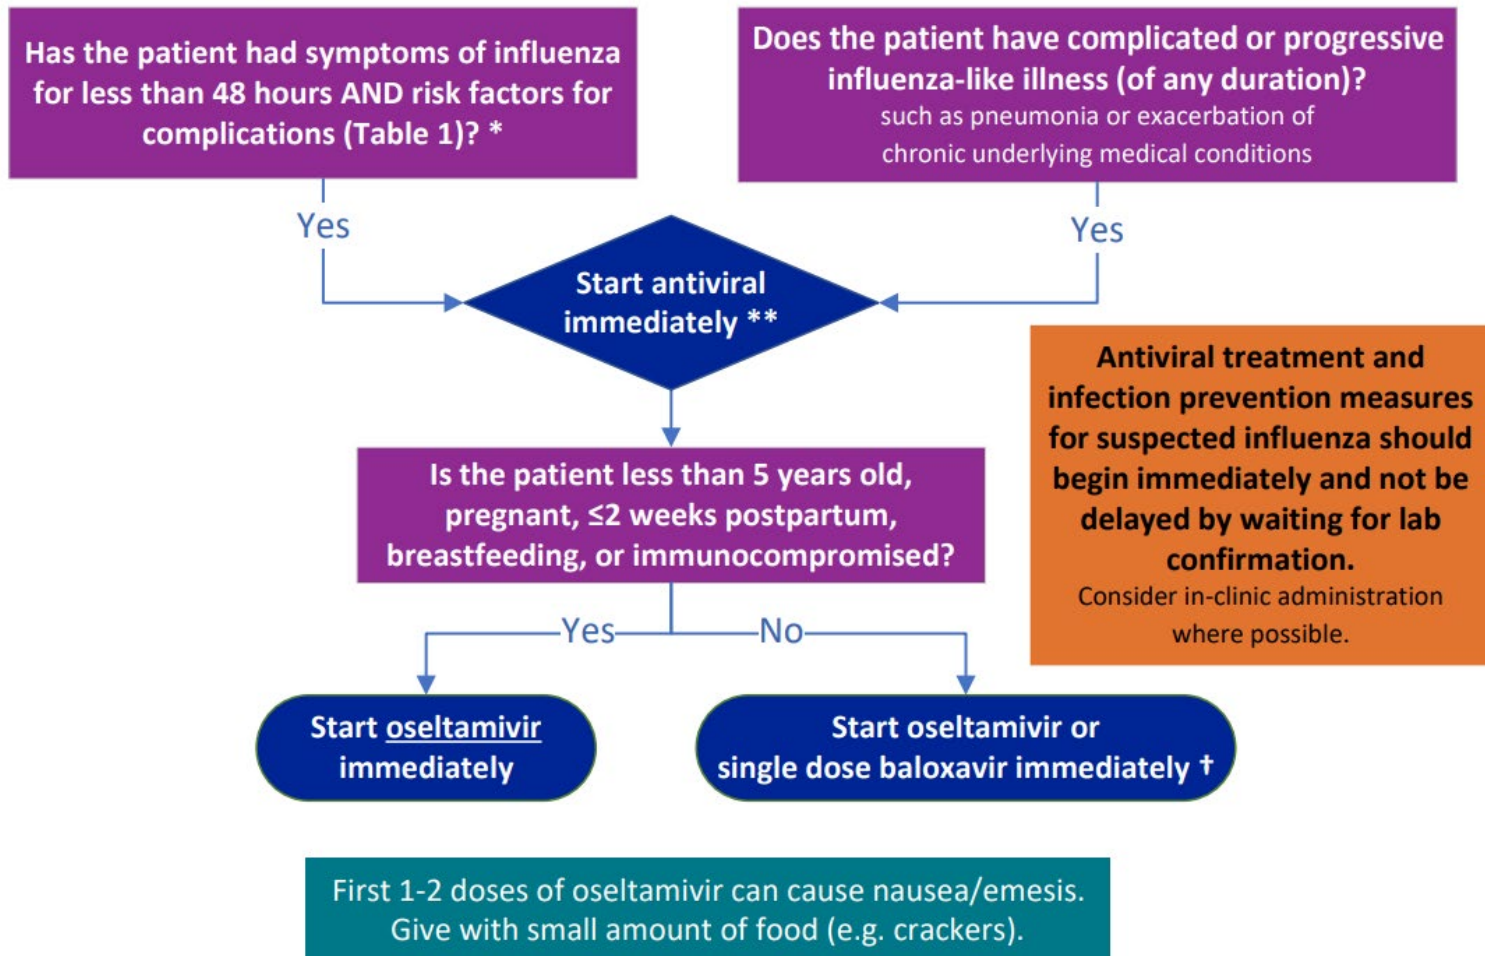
Has the patient had symptoms of influenza for less than 48 hours AND risk factors for complications (Table 1)? *

Does the patient have complicated or progressive influenza-like illness (of any duration)?
such as pneumonia or exacerbation of chronic underlying medical conditions

Yes

Yes

Start antiviral immediately **

Antiviral treatment and infection prevention measures for suspected influenza should begin immediately and not be delayed by waiting for lab confirmation.
Consider in-clinic administration where possible.

Is the patient less than 5 years old, pregnant, ≤2 weeks postpartum, breastfeeding, or immunocompromised?

Yes

No

Start oseltamivir immediately

Start oseltamivir or single dose baloxavir immediately †

First 1-2 doses of oseltamivir can cause nausea/emesis. Give with small amount of food (e.g. crackers).